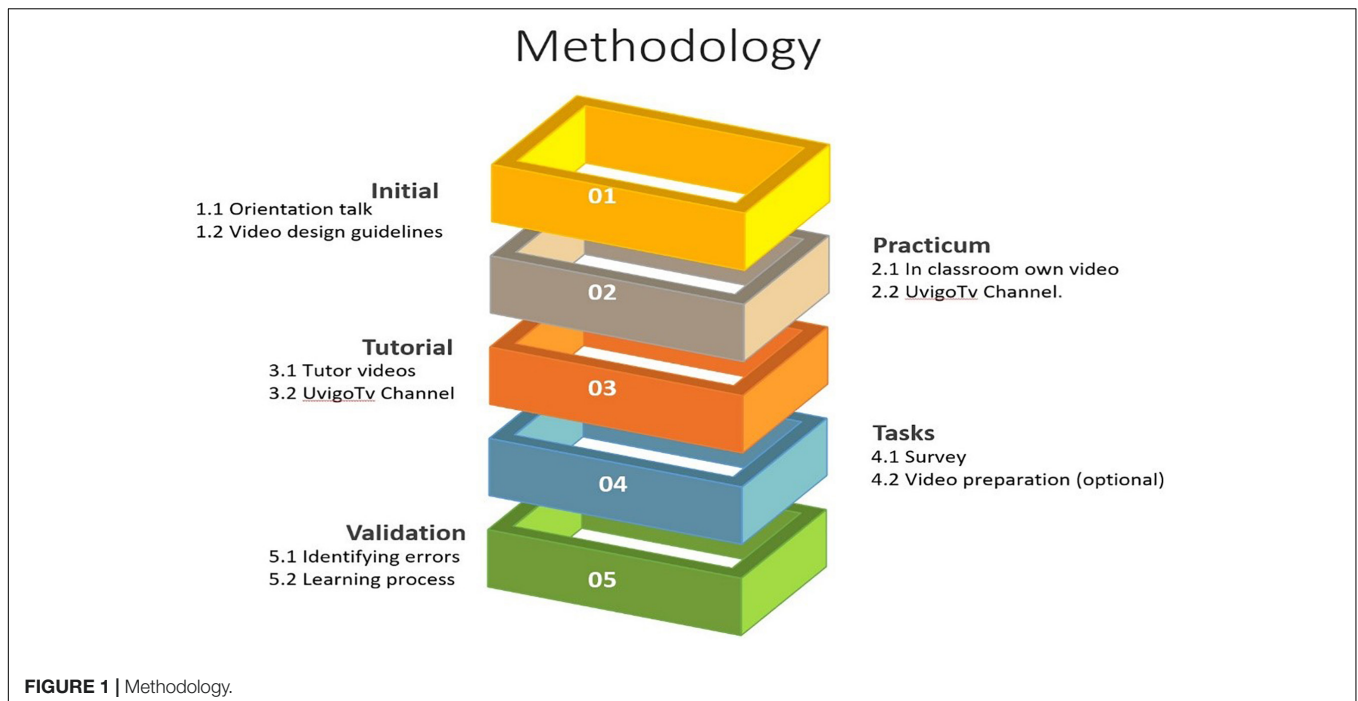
Methodology

Initial
1.1 Orientation talk
1.2 Video design guidelines

01

Practicum
2.1 In classroom own video
2.2 UvigoTv Channel.

02

Tutorial
3.1 Tutor videos
3.2 UvigoTv Channel

03

Tasks
4.1 Survey
4.2 Video preparation (optional)

04

Validation
5.1 Identifying errors
5.2 Learning process

05

FIGURE 1 | Methodology.